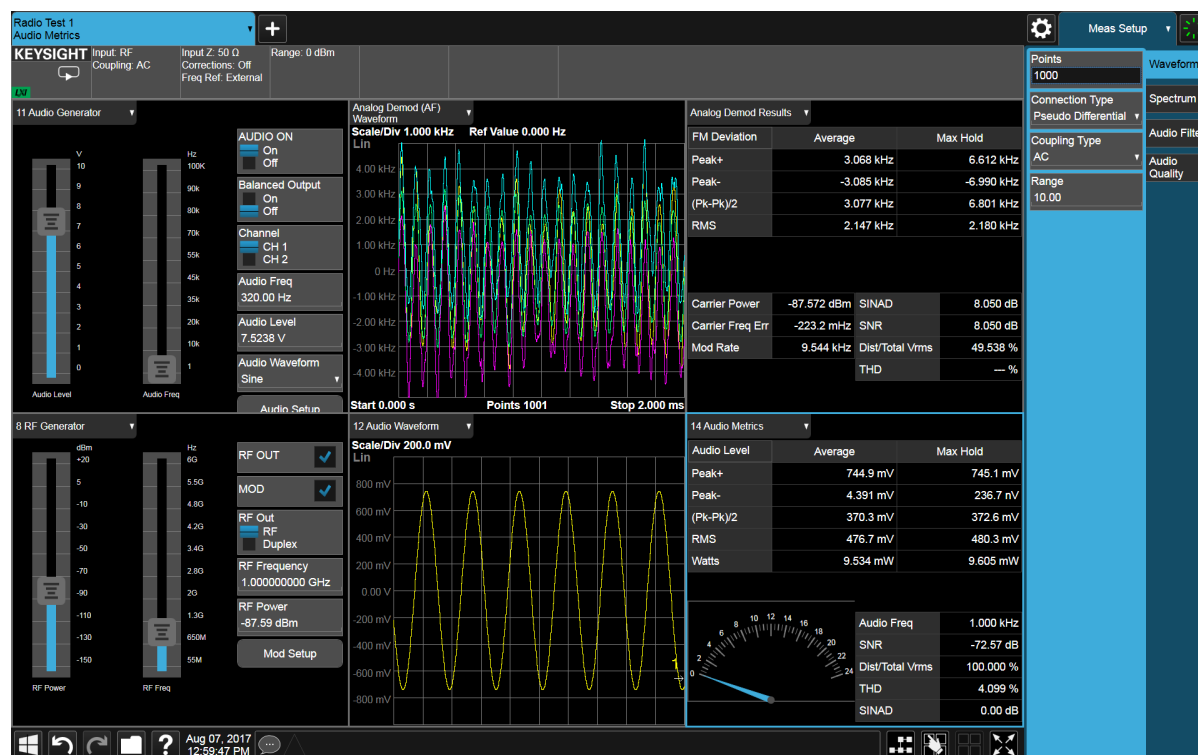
Radio Test 1
Audio Metrics

Meas Setup

KEYSIGHT Input: RF Coupling: AC
Input Z: 50 Ω Corrections: Off Freq Ref: External
Range: 0 dBm

LXI

Points
1000
Connection Type
Pseudo Differential
Coupling Type
AC
Range
10.00

Waveform
Spectrum
Audio Filte
Audio Quality

11 Audio Generator

V
10
9
8
7
6
5
4
3
2
1
0
Audio Level

Hz
100K
90k
80k
70k
55k
45k
35k
20k
10k
1
Audio Freq

AUDIO ON
On
Off
Balanced Output
On
Off
Channel
CH 1
CH 2
Audio Freq
320.00 Hz
Audio Level
7.5238 V
Audio Waveform
Sine
Audio Setup

Analog Demod (AF) Waveform
Scale/Div 1.000 kHz Ref Value 0.000 Hz
Lin
4.00 kHz
3.00 kHz
2.00 kHz
1.00 kHz
0 Hz
-1.00 kHz
-2.00 kHz
-3.00 kHz
-4.00 kHz
Start 0.000 s Points 1001 Stop 2.000 ms

Analog Demod Results

| FM Deviation | Average | Max Hold |
|---|---|---|
| Peak+ | 3.068 kHz | 6.612 kHz |
| Peak- | -3.085 kHz | -6.990 kHz |
| (Pk-Pk)/2 | 3.077 kHz | 6.801 kHz |
| RMS | 2.147 kHz | 2.180 kHz |

| Carrier Power | -87.572 dBm | SINAD | 8.050 dB |
|---|---|---|---|
| Carrier Freq Err | -223.2 mHz | SNR | 8.050 dB |
| Mod Rate | 9.544 kHz | Dist/Total Vrms | 49.538 % |
| | | THD | --- % |

8 RF Generator

dBm
+20
5
-10
-30
-50
-70
-90
-110
-130
-150
RF Power

Hz
6G
5.5G
4.8G
4.2G
3.4G
2.8G
2G
1.3G
650M
55M
RF Freq

RF OUT
MOD
RF Out
RF
Duplex
RF Frequency
1.000000000 GHz
RF Power
-87.59 dBm
Mod Setup

12 Audio Waveform
Scale/Div 200.0 mV
Lin
800 mV
600 mV
400 mV
200 mV
0.00 V
-200 mV
-400 mV
-600 mV
-800 mV

14 Audio Metrics

| Audio Level | Average | Max Hold |
|---|---|---|
| Peak+ | 744.9 mV | 745.1 mV |
| Peak- | 4.391 mV | 236.7 mV |
| (Pk-Pk)/2 | 370.3 mV | 372.6 mV |
| RMS | 476.7 mV | 480.3 mV |
| Watts | 9.534 mW | 9.605 mW |

0 2 4 6 8 10 12 14 16 18 20 22 24

| Audio Freq | 1.000 kHz |
|---|---|
| SNR | -72.57 dB |
| Dist/Total Vrms | 100.000 % |
| THD | 4.099 % |
| SINAD | 0.00 dB |

Aug 07, 2017
12:59:47 PM